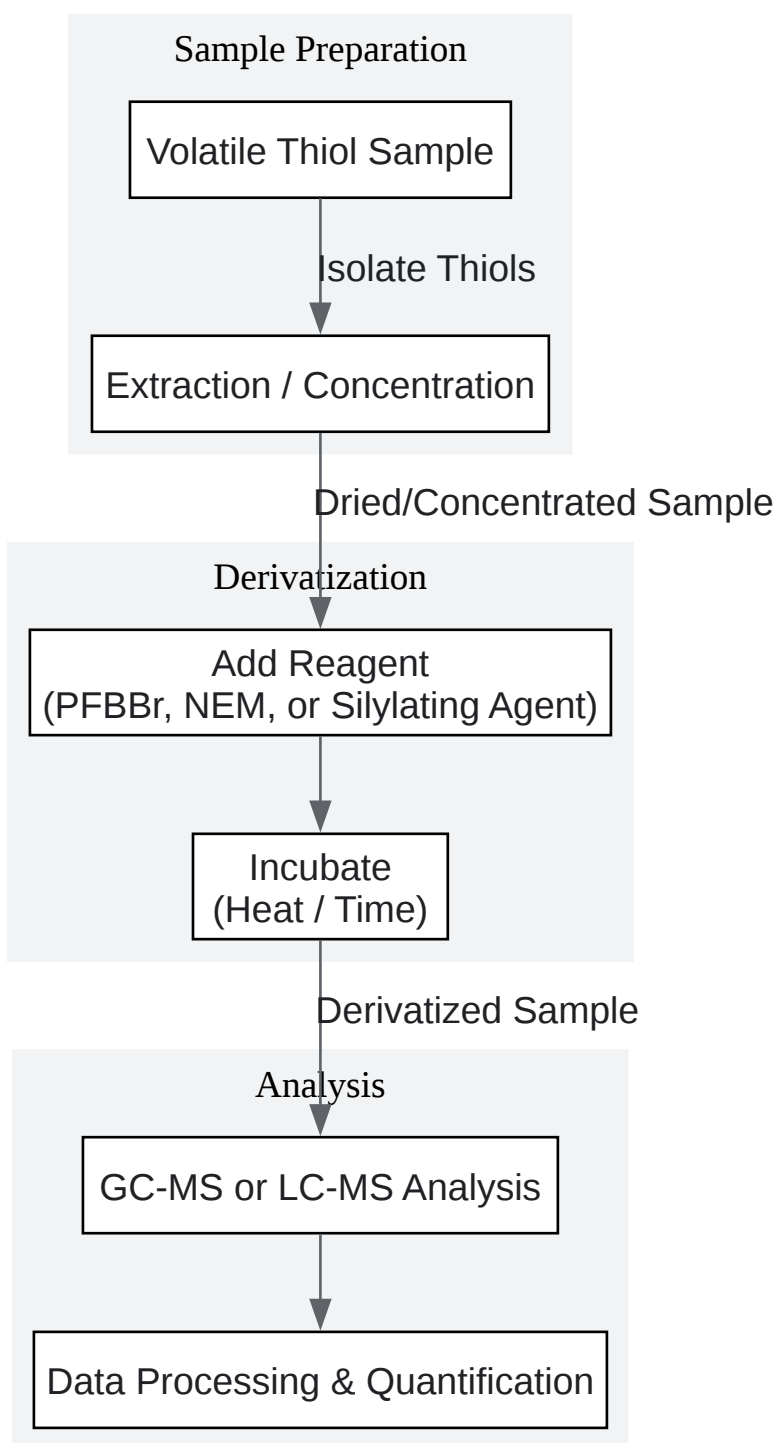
Sample Preparation

Volatile Thiol Sample

Isolate Thiols

Extraction / Concentration

Dried/Concentrated Sample

Derivatization

Add Reagent
(PFBBr, NEM, or Silylating Agent)

Incubate
(Heat / Time)

Derivatized Sample

Analysis

GC-MS or LC-MS Analysis

Data Processing & Quantification